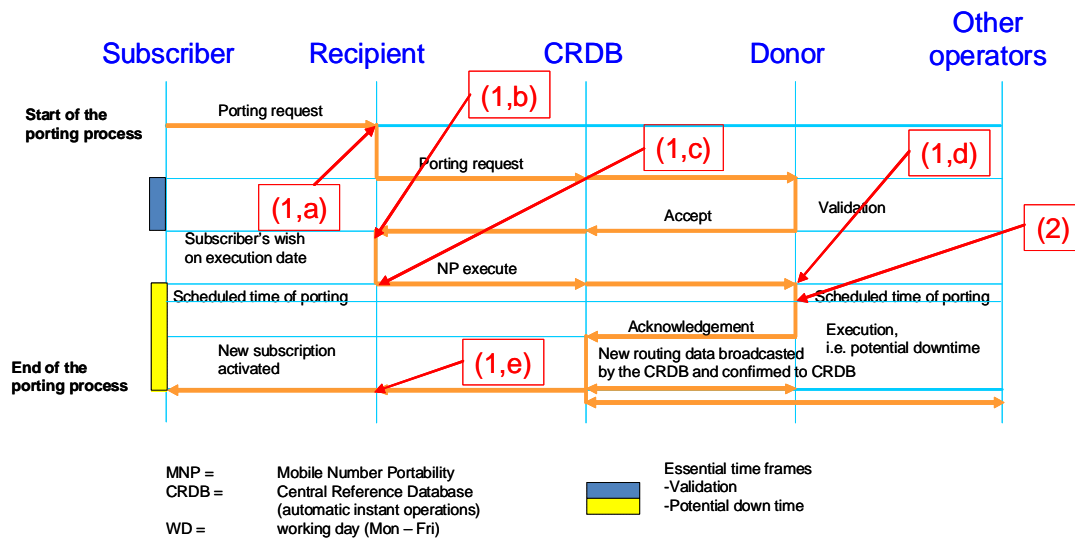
Subscriber Recipient CRDB Donor Other operators

Start of the porting process

Porting request

(1,b)

(1,c)

(1,d)

Porting request

(1,a)

Accept

Validation

(2)

Subscriber's wish on execution date

NP execute

Scheduled time of porting

Scheduled time of porting

Acknowledgement

Execution, i.e. potential downtime

End of the porting process

New subscription activated

(1,e)

New routing data broadcasted by the CRDB and confirmed to CRDB

MNP = Mobile Number Portability
CRDB = Central Reference Database (automatic instant operations)
WD = working day (Mon – Fri)

Essential time frames
-Validation
-Potential down time